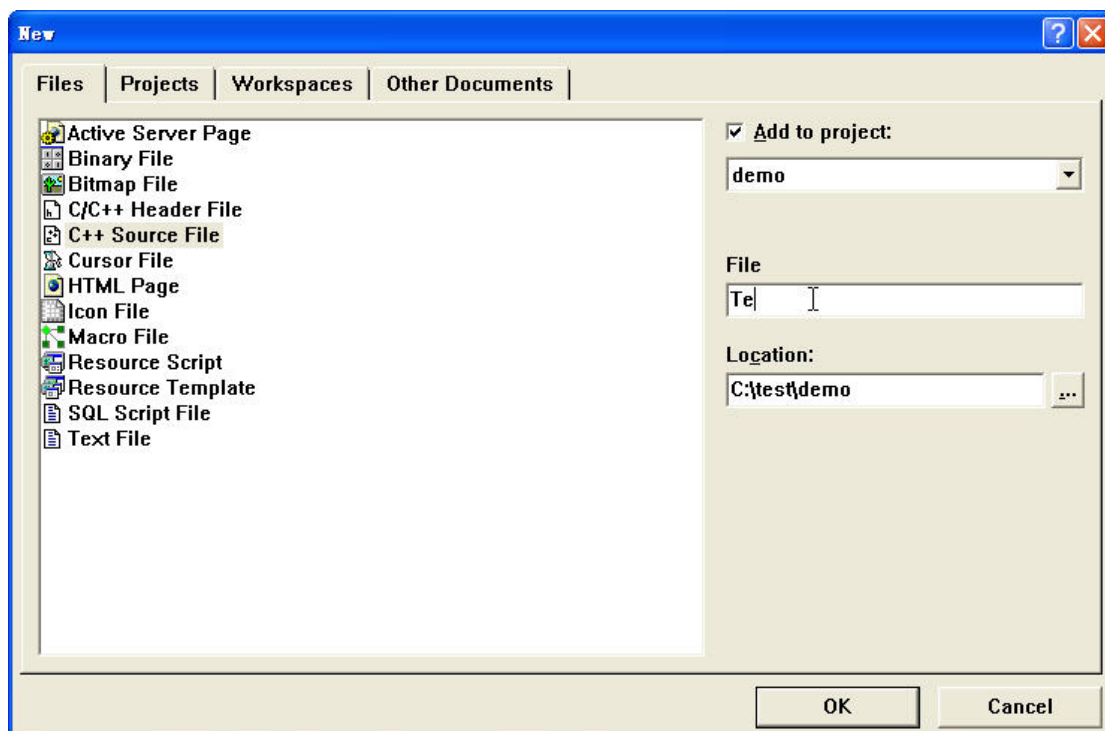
New

Files | Projects | Workspaces | Other Documents

Active Server Page
Binary File
Bitmap File
C/C++ Header File
C++ Source File
Cursor File
HTML Page
Icon File
Macro File
Resource Script
Resource Template
SQL Script File
Text File

☑ Add to project:
demo

File
Te

Location:
C:\test\demo
...

OK
Cancel